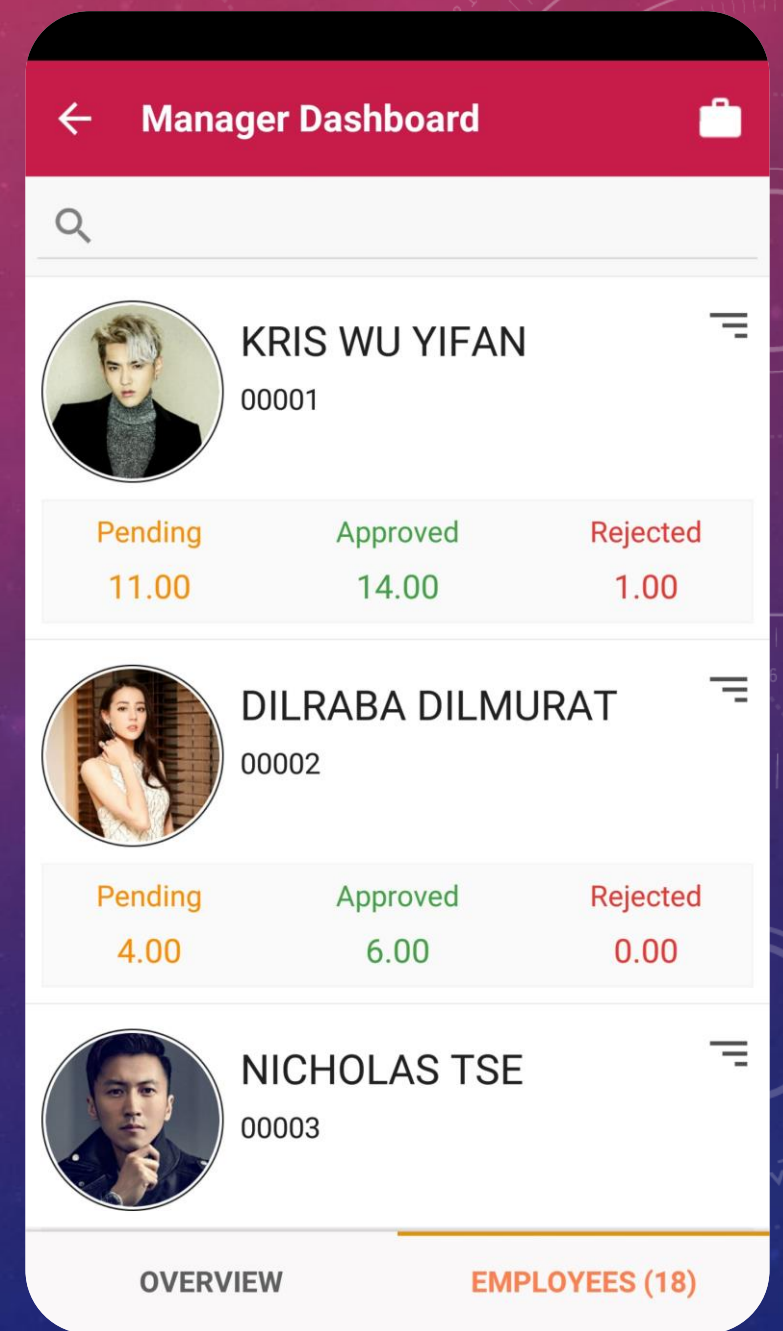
Manager Dashboard

KRIS WU YIFAN
00001

| Pending | Approved | Rejected |
|---|---|---|
| 11.00 | 14.00 | 1.00 |

DILRABA DILMURAT
00002

| Pending | Approved | Rejected |
|---|---|---|
| 4.00 | 6.00 | 0.00 |

NICHOLAS TSE
00003

OVERVIEW
EMPLOYEES (18)